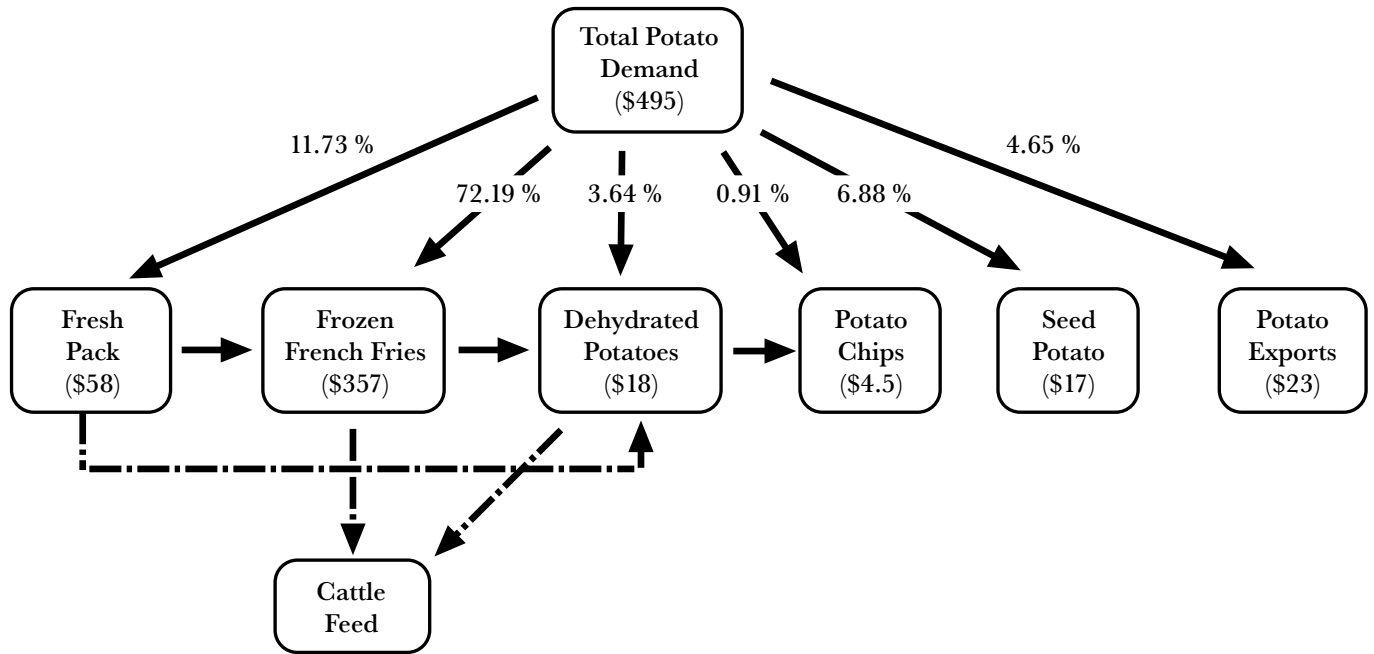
Total Potato Demand
(\$495)

11.73 %

72.19 %

3.64 %

0.91 %

6.88 %

4.65 %

Fresh Pack
(\$58)

Frozen French Fries
(\$357)

Dehydrated Potatoes
(\$18)

Potato Chips
(\$4.5)

Seed Potato
(\$17)

Potato Exports
(\$23)

Cattle Feed